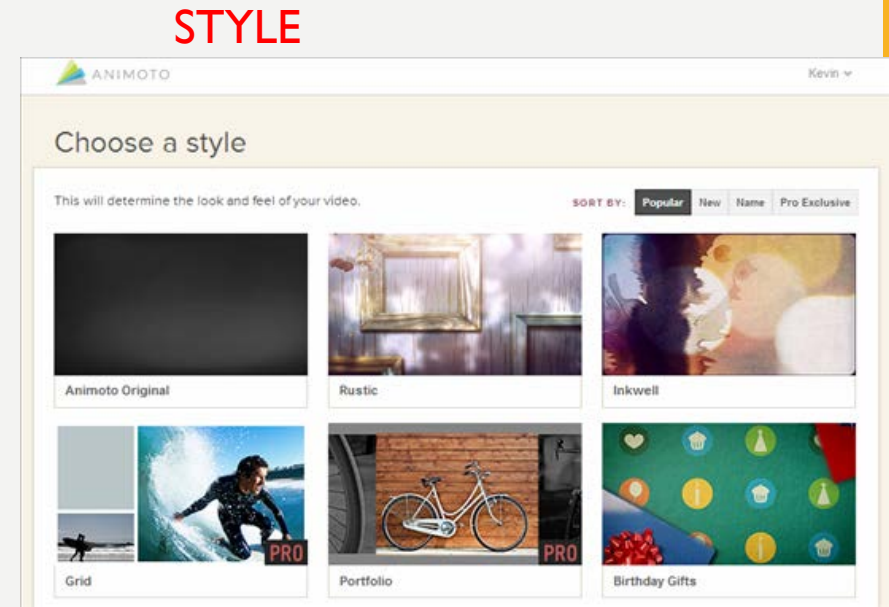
STYLE

ANIMOTO

Kevin

Choose a style

This will determine the look and feel of your video.

SORT BY: Popular New Name Pro Exclusive

Animoto Original

Rustic

Inkwell

PRO

Grid

PRO

Portfolio

Birthday Gifts